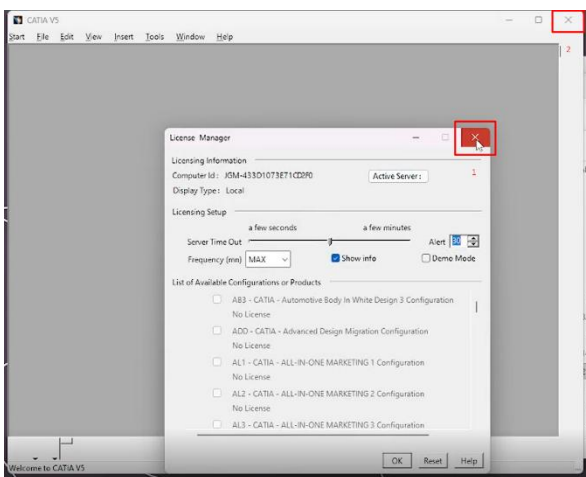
CATIA V5

Start File Edit View Insert Tools Window Help

2

License Manager

Licensing Information

Computer Id : JGM-433D1073E71CD0F0

Display Type : Local

Active Server :

1

Licensing Setup

a few seconds

a few minutes

Server Time Out

Alert 30

Frequency (mn) MAX

Show info

Demo Mode

List of Available Configurations or Products

AB3 - CATIA - Automotive Body In White Design 3 Configuration

No License

ADO - CATIA - Advanced Design Migration Configuration

No License

AL1 - CATIA - ALL-IN-ONE MARKETING 1 Configuration

No License

AL2 - CATIA - ALL-IN-ONE MARKETING 2 Configuration

No License

AL3 - CATIA - ALL-IN-ONE MARKETING 3 Configuration

OK Reset Help

Welcome to CATIA V5